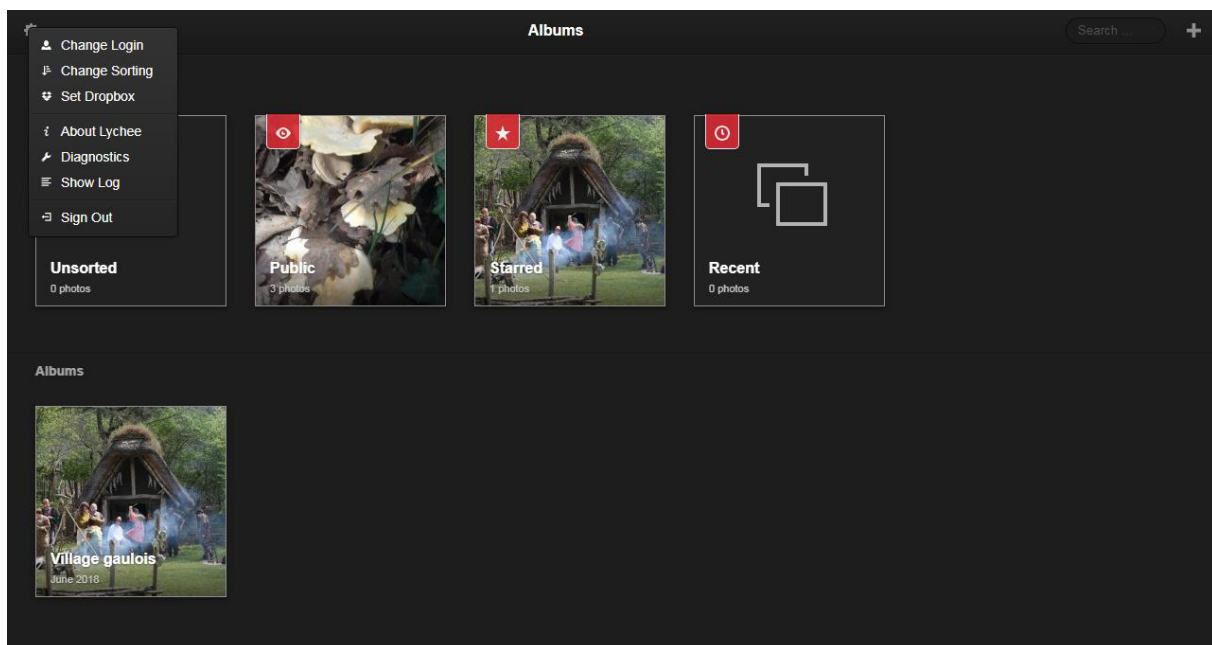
Albums

Search ...

Change Login
Change Sorting
Set Dropbox

About Lychee
Diagnostics
Show Log

Sign Out

Unsorted
0 photos

Public
3 photos

Starred
1 photos

Recent
0 photos

Albums

Village gaulois
June 2018